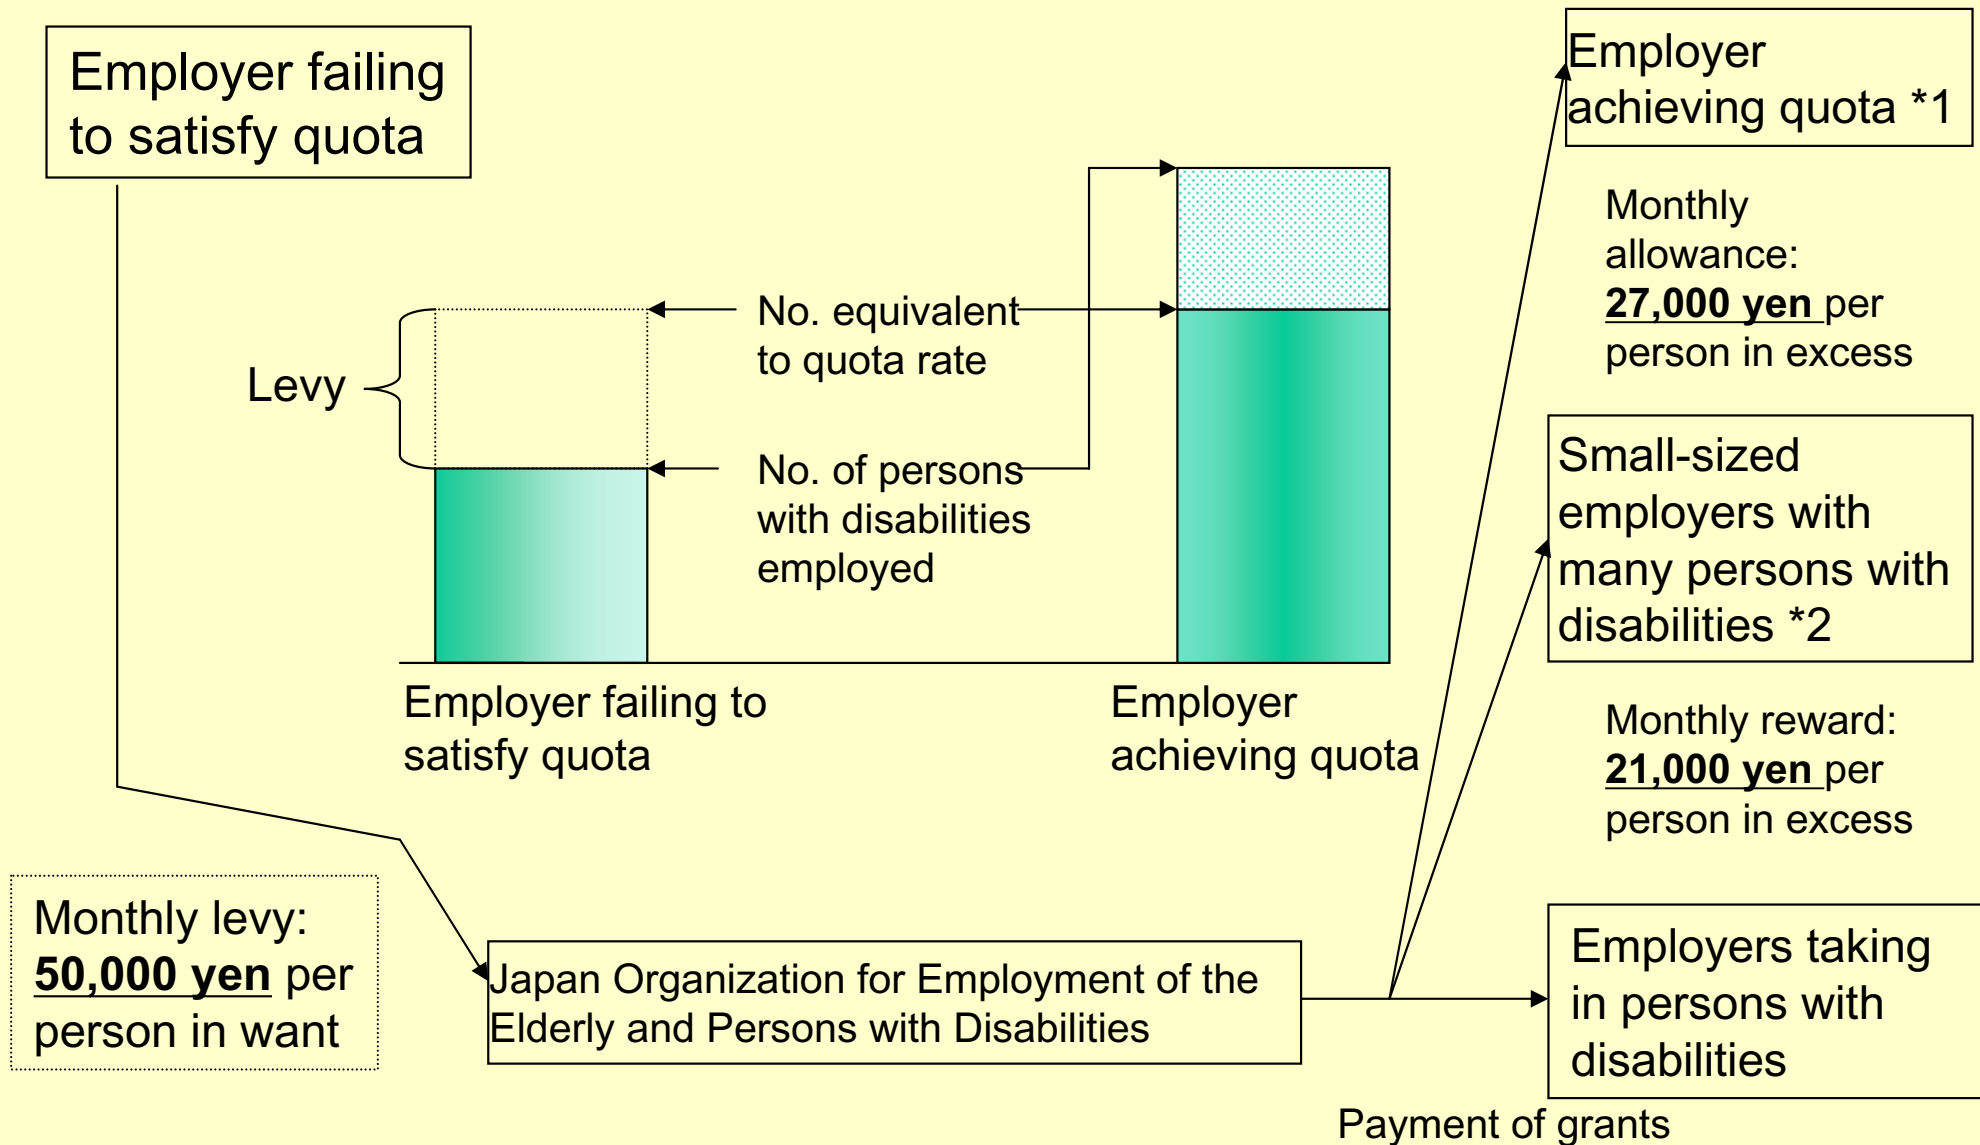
Employer failing to satisfy quota

Levy

No. equivalent to quota rate

No. of persons with disabilities employed

Employer failing to satisfy quota

Employer achieving quota

Employer achieving quota *1

Monthly allowance: **27,000 yen** per person in excess

Small-sized employers with many persons with disabilities *2

Monthly reward: **21,000 yen** per person in excess

Monthly levy: **50,000 yen** per person in want

Japan Organization for Employment of the Elderly and Persons with Disabilities

Employers taking in persons with disabilities

Payment of grants